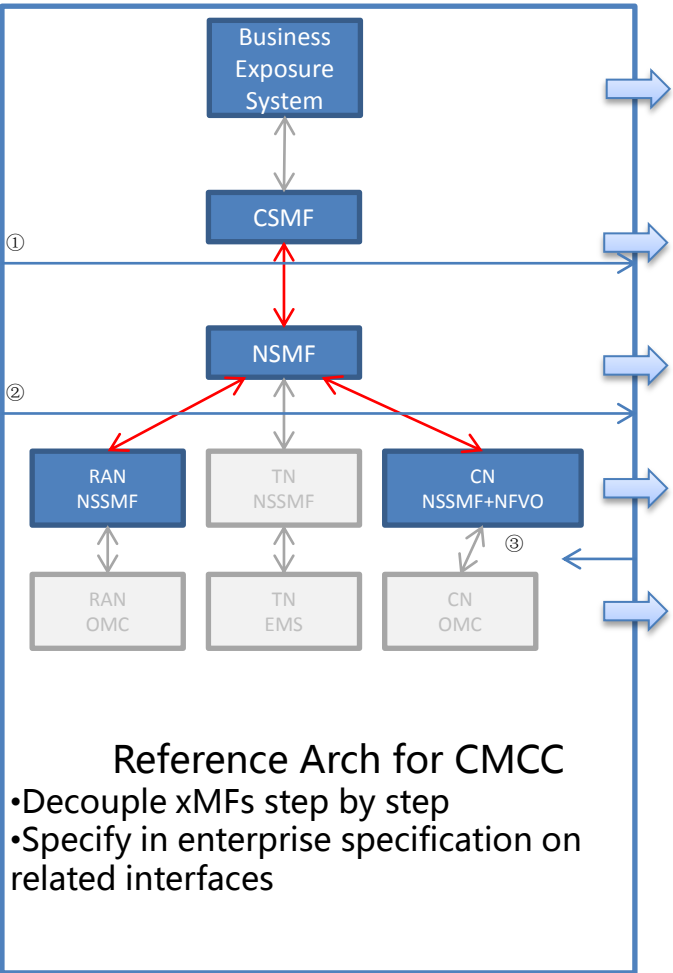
Business Exposure System

CSMF

①

NSMF

②

RAN NSSMF

TN NSSMF

CN NSSMF+NFVO

③

RAN OMC

TN EMS

CN OMC

Reference Arch for CMCC
•Decouple xMFs step by step
•Specify in enterprise specification on related interfaces